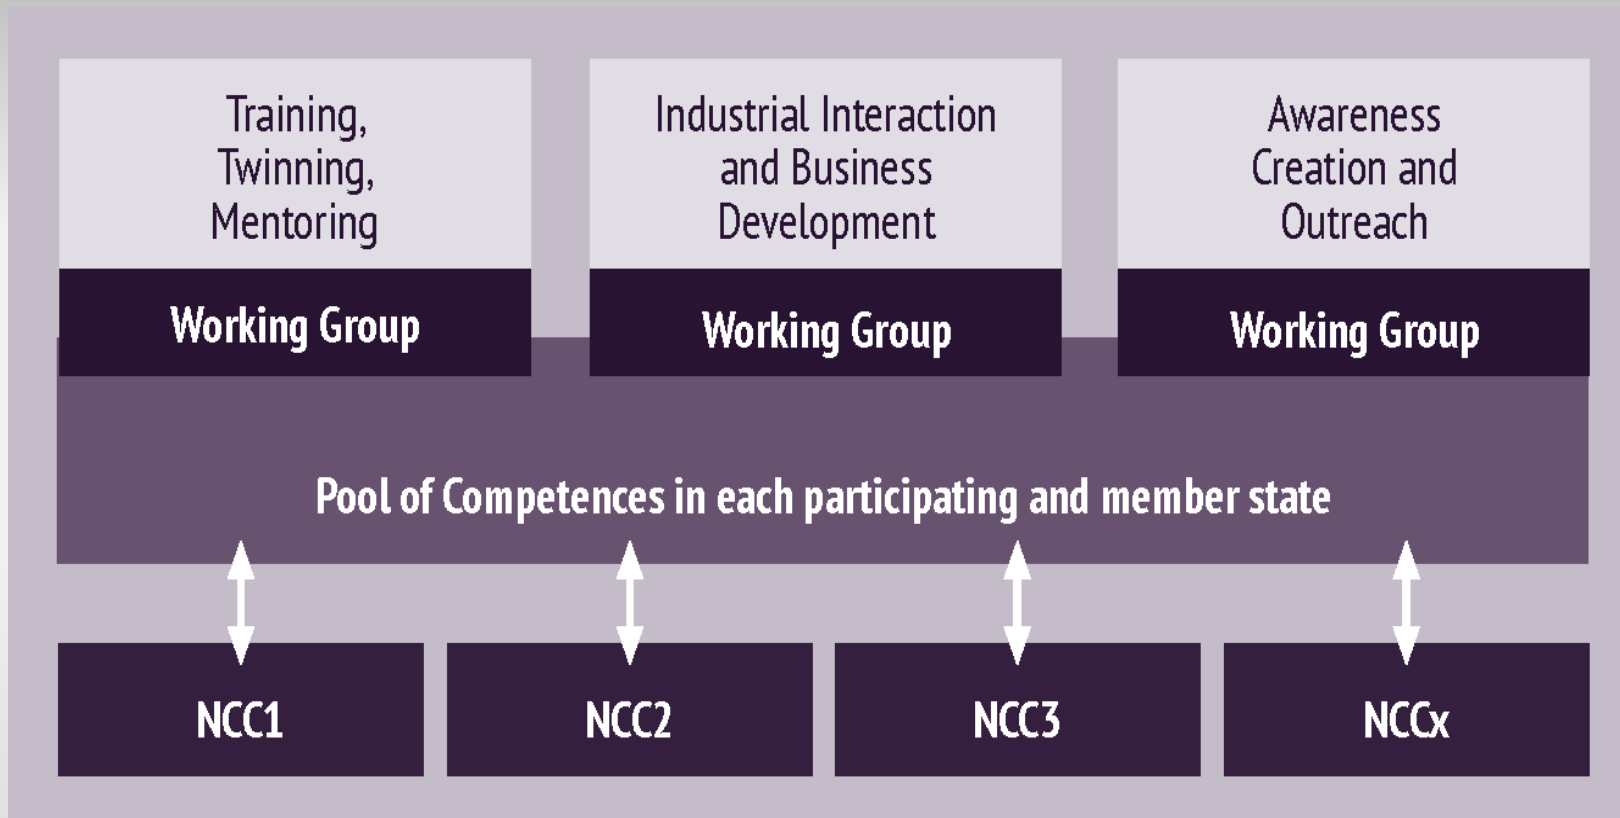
Training, Twinning, Mentoring

Working Group

Industrial Interaction and Business Development

Working Group

Awareness Creation and Outreach

Working Group

Pool of Competences in each participating and member state

NCC1

NCC2

NCC3

NCCx